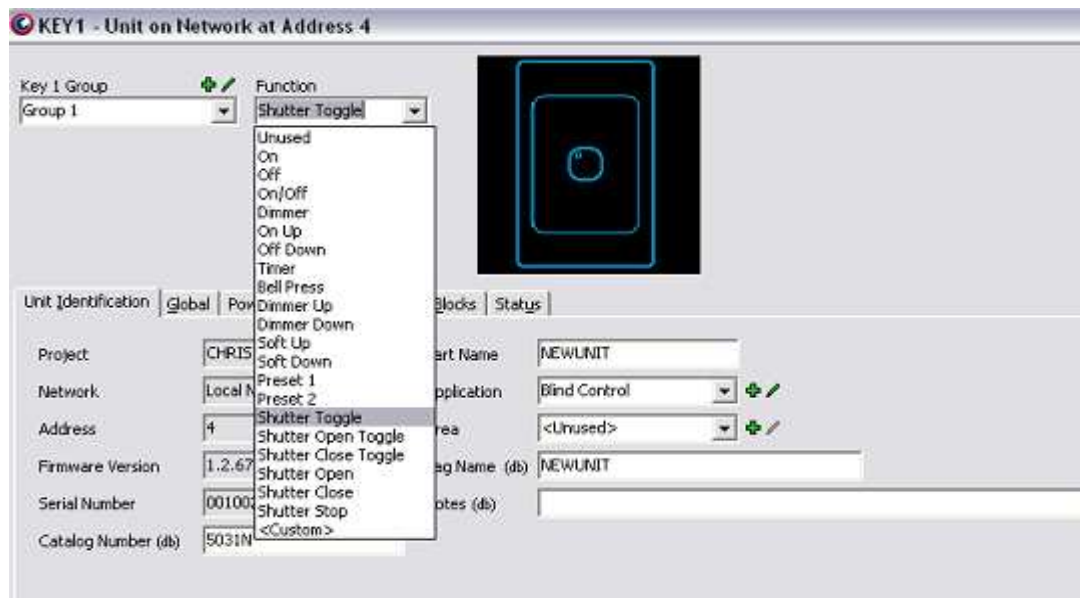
KEY1 - Unit on Network at Address 4

Key 1 Group
Group 1

Function
Shutter Toggle

Unused
On
Off
On/Off
Dimmer
On Up
Off Down
Timer
Bell Press
Dimmer Up
Dimmer Down
Soft Up
Soft Down
Preset 1
Preset 2
Shutter Toggle
Shutter Open Toggle
Shutter Close Toggle
Shutter Open
Shutter Close
Shutter Stop
<Custom>

Unit Identification | Global | Pow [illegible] Blocks | Status

Project CHRIS
Network Local N
Address 4
Firmware Version 1.2.67
Serial Number 00100
Catalog Number (db) 5031N

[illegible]rt Name NEWUNIT
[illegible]pplication Blind Control
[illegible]rea <Unused>
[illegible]g Name (db) NEWUNIT
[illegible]otes (db)